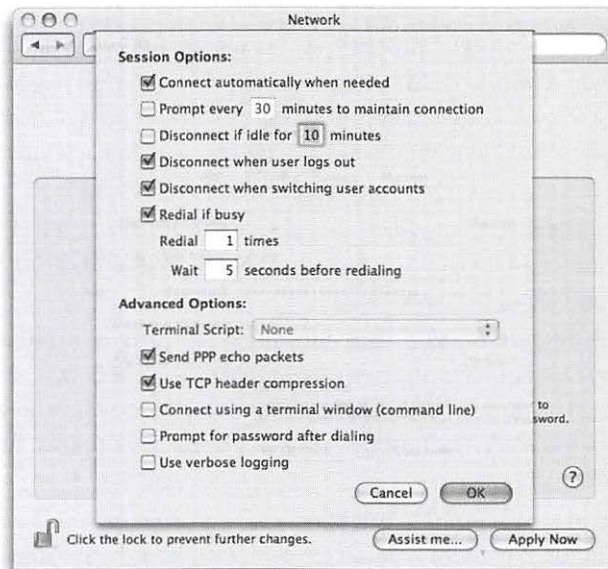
Network

Session Options:

Connect automatically when needed

Prompt every 30 minutes to maintain connection

Disconnect if idle for 10 minutes

Disconnect when user logs out

Disconnect when switching user accounts

Redial if busy

Redial 1 times

Wait 5 seconds before redialing

Advanced Options:

Terminal Script: None

Send PPP echo packets

Use TCP header compression

Connect using a terminal window (command line)

Prompt for password after dialing

Use verbose logging

Cancel OK

to
sword.

?

Click the lock to prevent further changes.

Assist me...

Apply Now